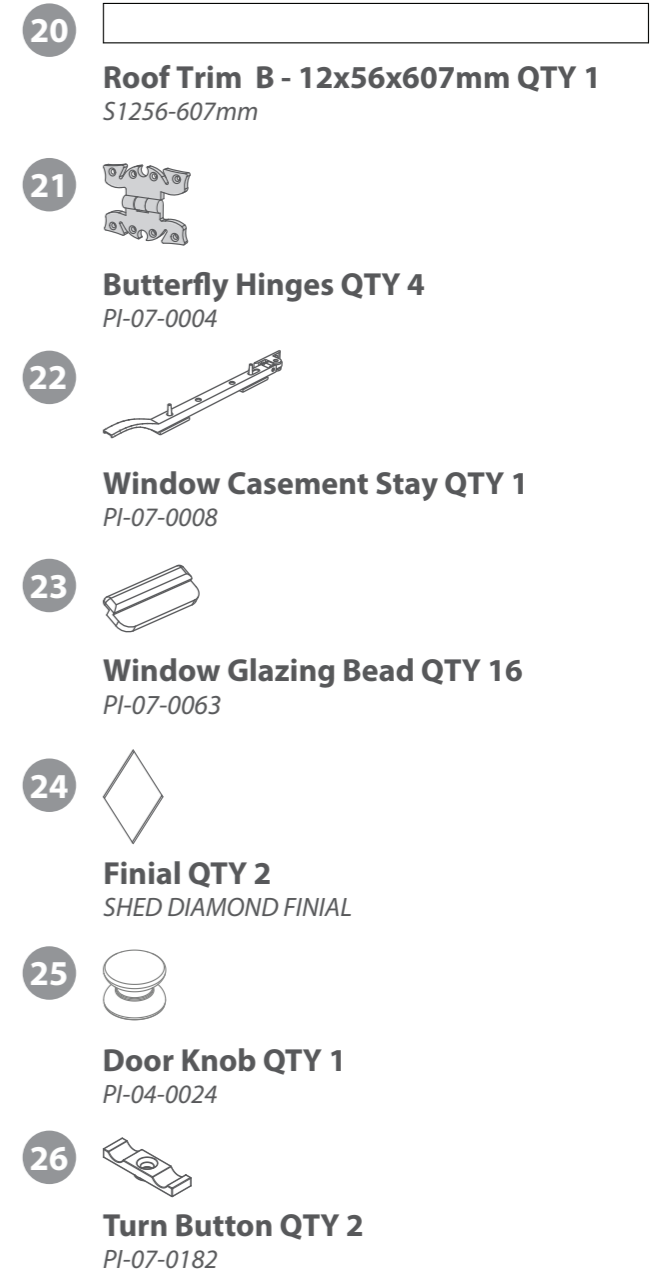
20

Roof Trim B - 12x56x607mm QTY 1
S1256-607mm

21

Butterfly Hinges QTY 4
PI-07-0004

22

Window Casement Stay QTY 1
PI-07-0008

23

Window Glazing Bead QTY 16
PI-07-0063

24

Finial QTY 2
SHED DIAMOND FINIAL

25

Door Knob QTY 1
PI-04-0024

26

Turn Button QTY 2
PI-07-0182